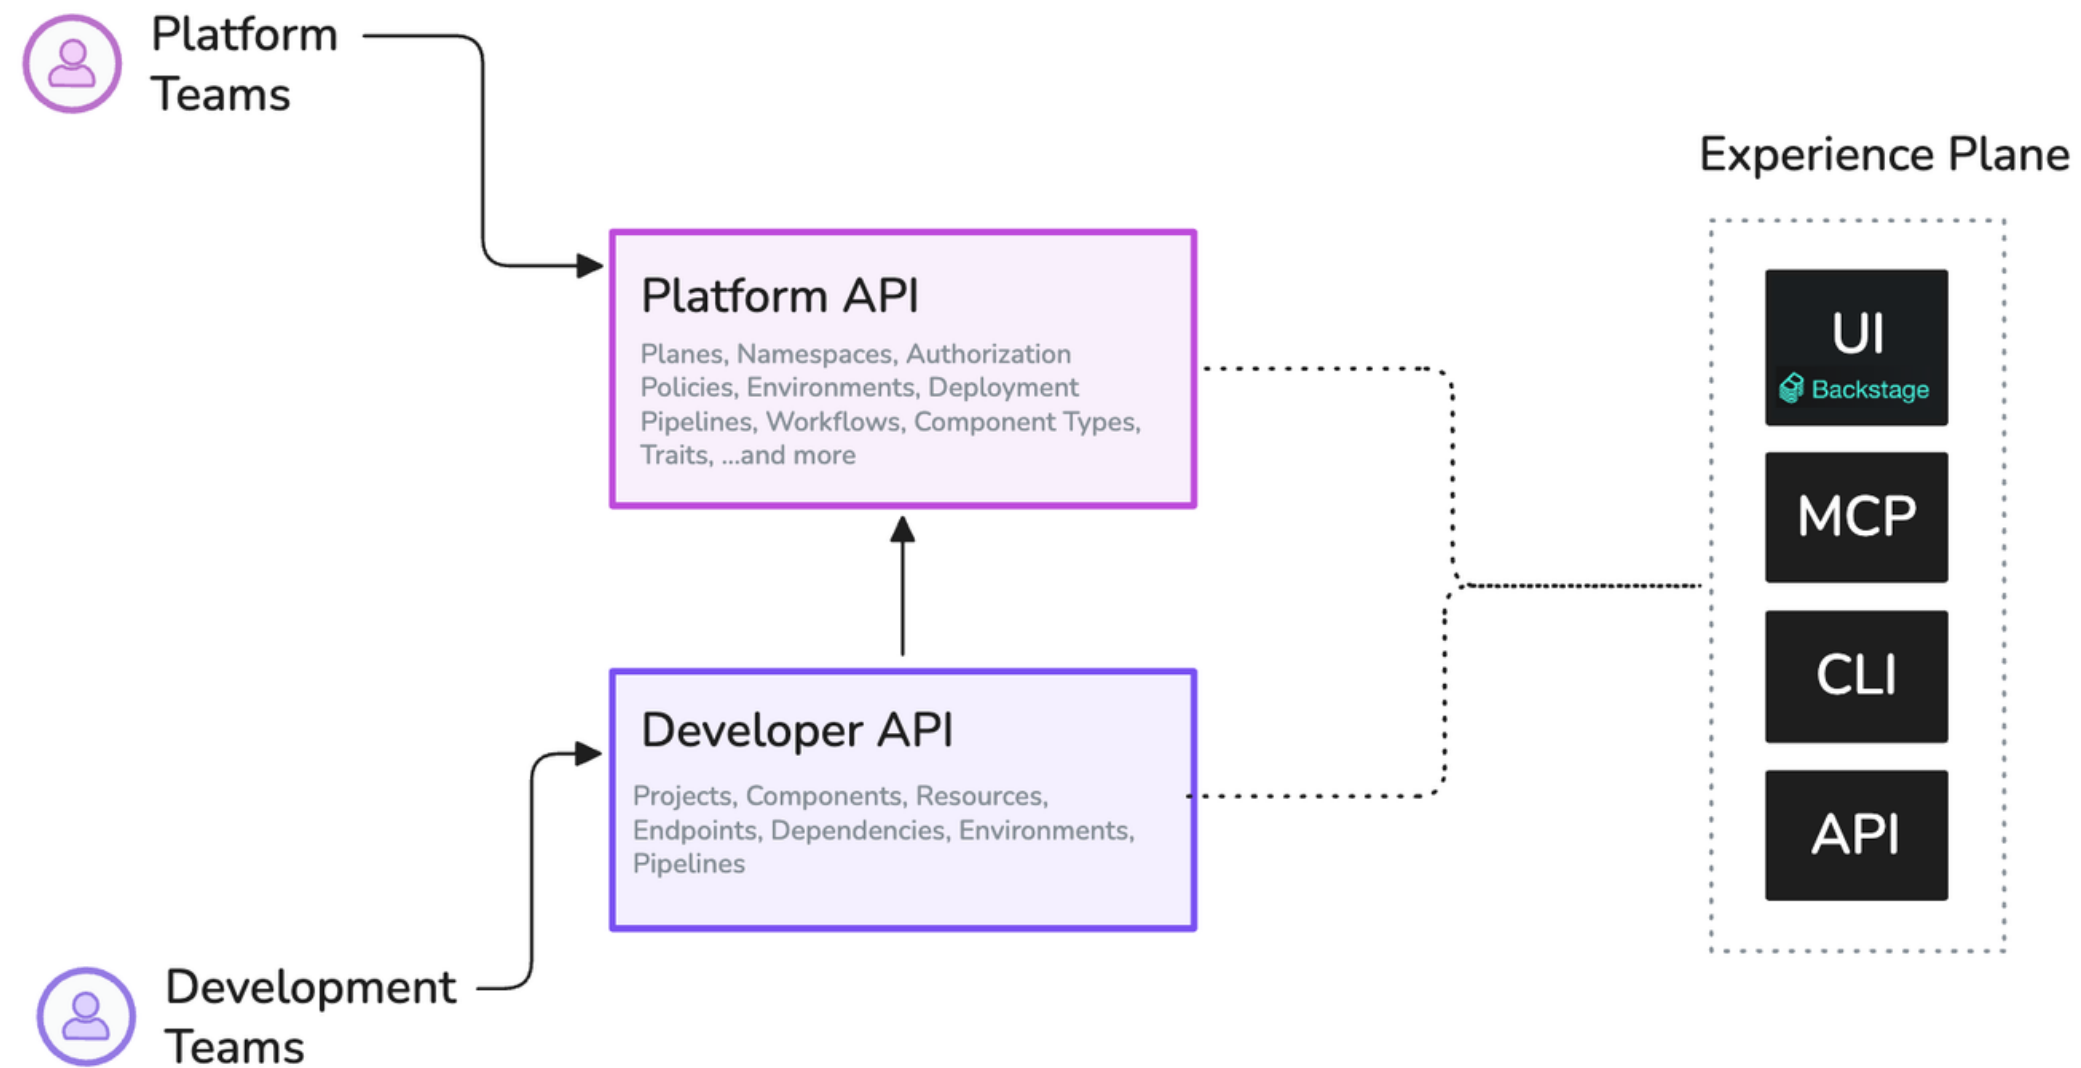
Platform Teams

Experience Plane

Platform API

Planes, Namespaces, Authorization Policies, Environments, Deployment Pipelines, Workflows, Component Types, Traits, ...and more

UI

Backstage

MCP

CLI

API

Developer API

Projects, Components, Resources, Endpoints, Dependencies, Environments, Pipelines

Development Teams